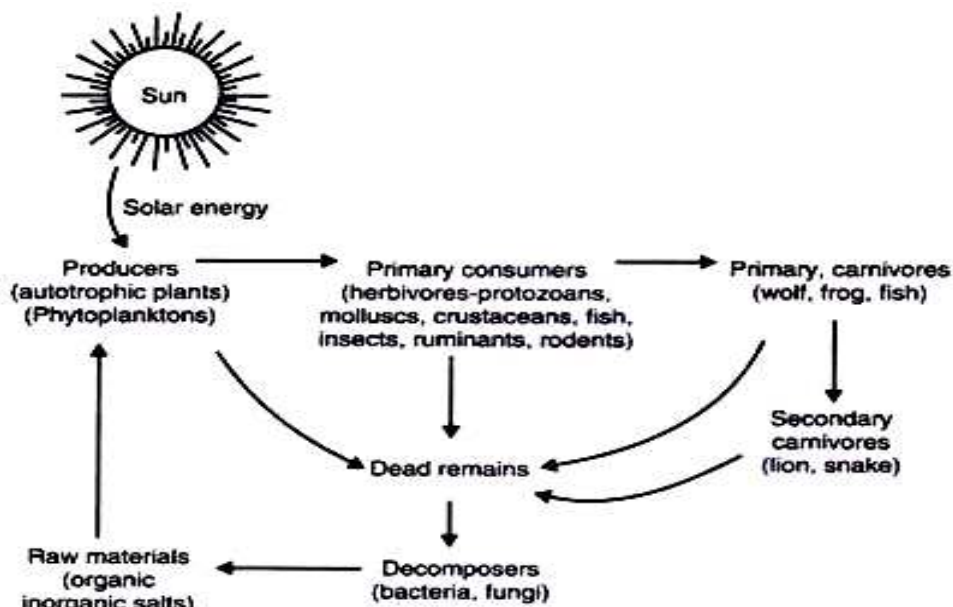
Sun

Solar energy

Producers (autotrophic plants) (Phytoplanktons)

Primary consumers (herbivores-protozoans, molluscs, crustaceans, fish, insects, ruminants, rodents)

Primary, carnivores (wolf, frog, fish)

Secondary carnivores (lion, snake)

Dead remains

Decomposers (bacteria, fungi)

Raw materials (organic inorganic salts)